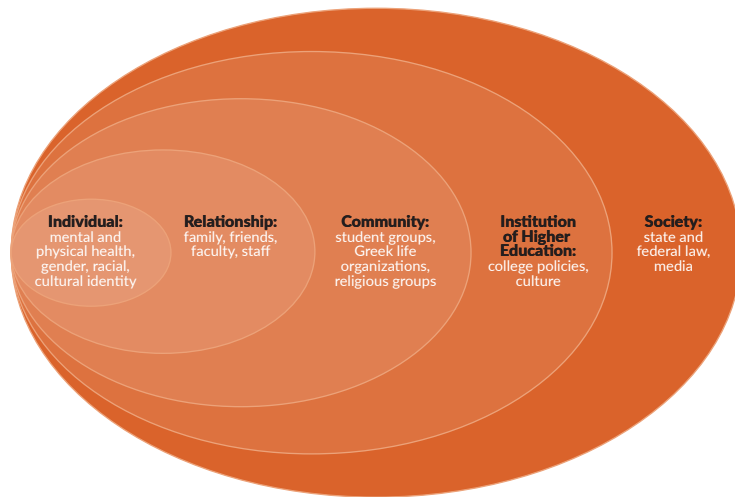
Individual:
mental and physical health, gender, racial, cultural identity

Relationship:
family, friends, faculty, staff

Community:
student groups, Greek life organizations, religious groups

Institution of Higher Education:
college policies, culture

Society:
state and federal law, media